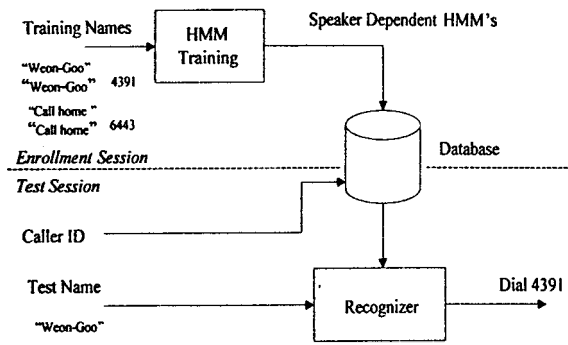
Training Names

HMM Training

Speaker Dependent HMM's

"Weon-Goo"
"Weon-Goo" 4391
"Call home"
"Call home" 6443

Enrollment Session

Database

Test Session

Caller ID

Test Name

"Weon-Goo"

Recognizer

Dial 4391